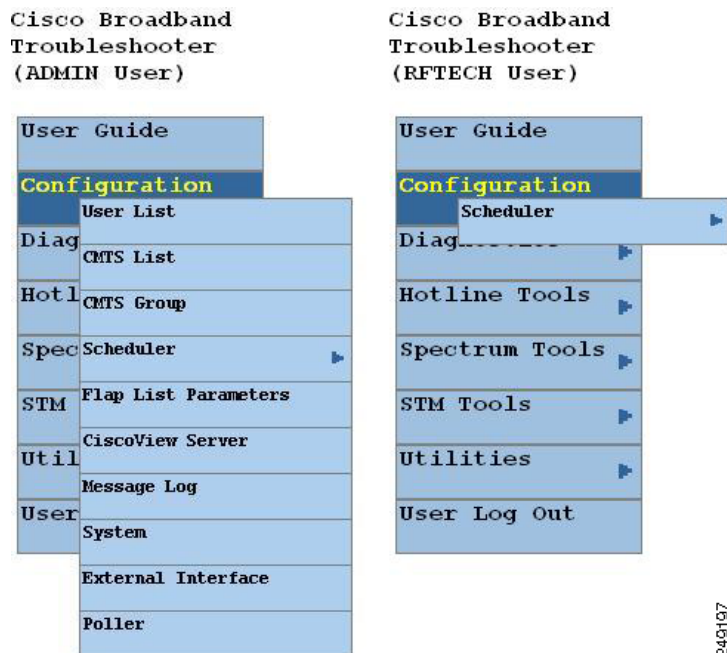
Cisco Broadband Troubleshooter (ADMIN User)

User Guide
Configuration
User List
Diag
CMTS List
Hotl
CMTS Group
Spec
Scheduler
STM
Flap List Parameters
CiscoView Server
Util
Message Log
User
System
External Interface
Poller

Cisco Broadband Troubleshooter (RFTECH User)

User Guide
Configuration
Scheduler
Diag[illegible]
Hotline Tools
Spectrum Tools
STM Tools
Utilities
User Log Out

240197